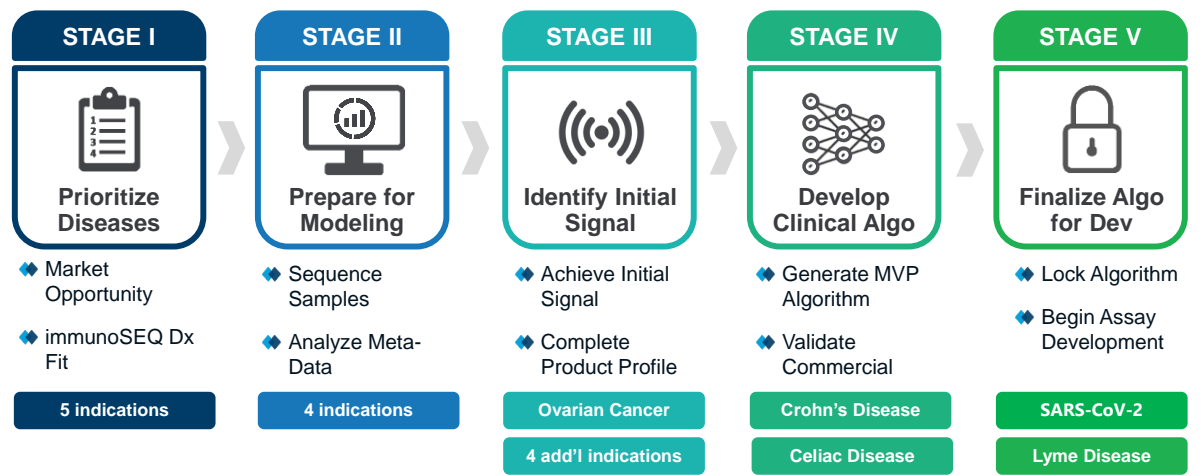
STAGE I

1
2
3
4

Prioritize Diseases

Market Opportunity

immunoSEQ Dx Fit

5 indications

STAGE II

Prepare for Modeling

Sequence Samples

Analyze Meta-Data

4 indications

STAGE III

Identify Initial Signal

Achieve Initial Signal

Complete Product Profile

Ovarian Cancer

4 add'l indications

STAGE IV

Develop Clinical Algo

Generate MVP Algorithm

Validate Commercial

Crohn's Disease

Celiac Disease

STAGE V

Finalize Algo for Dev

Lock Algorithm

Begin Assay Development

SARS-CoV-2

Lyme Disease